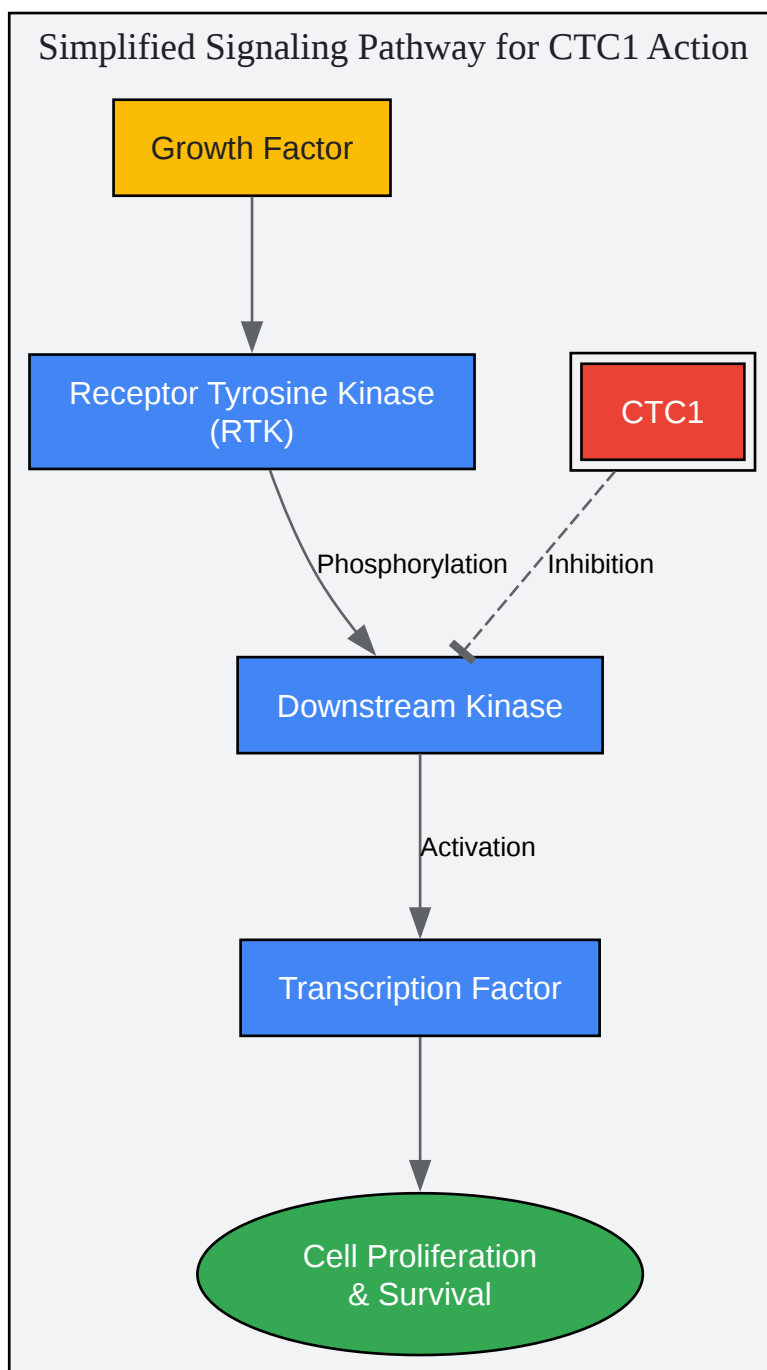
Simplified Signaling Pathway for CTC1 Action

Growth Factor

Receptor Tyrosine Kinase
(RTK)

CTC1

Phosphorylation

Inhibition

Downstream Kinase

Activation

Transcription Factor

Cell Proliferation
& Survival